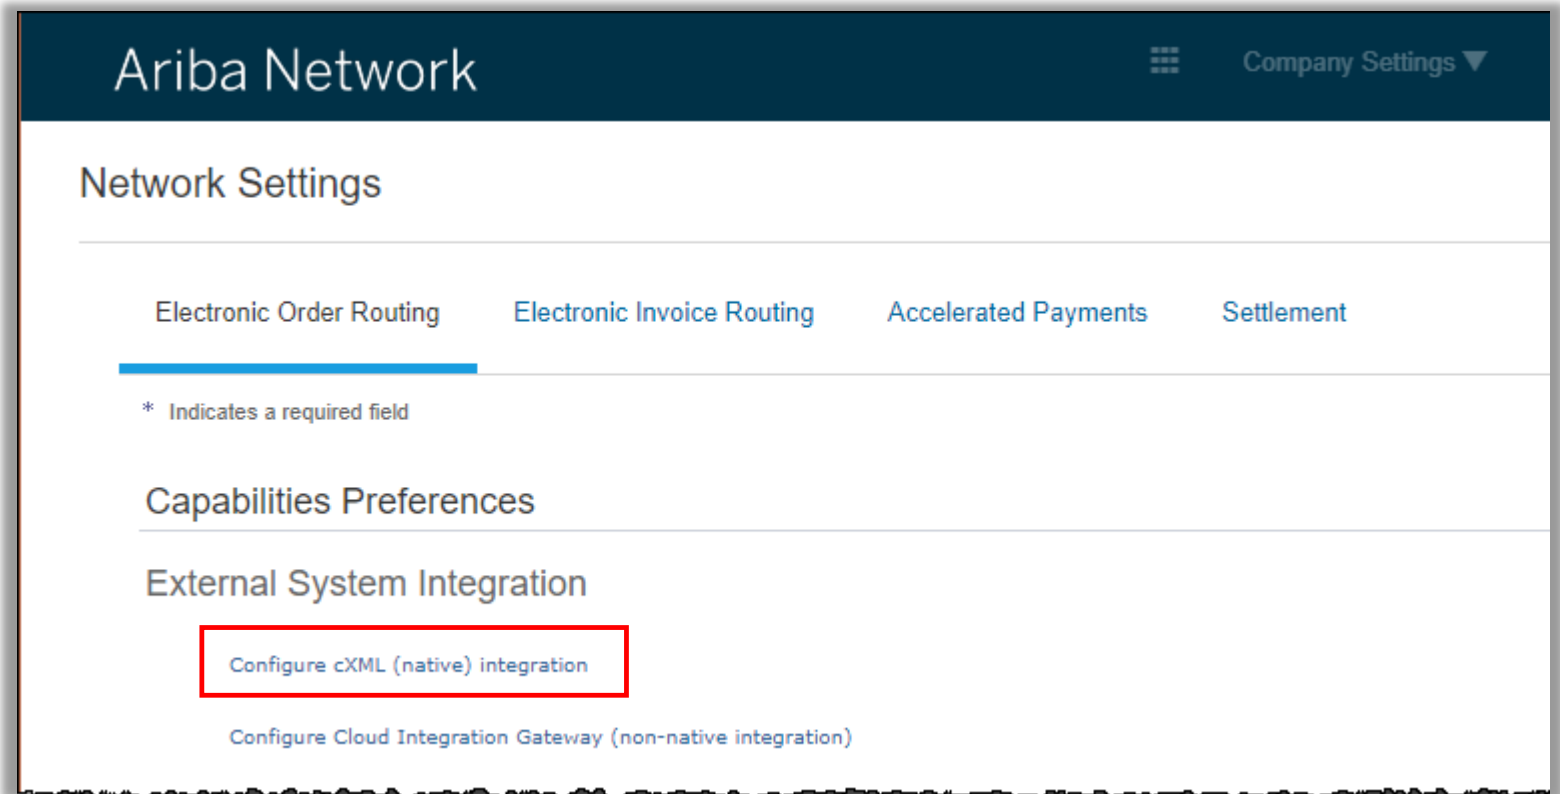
Ariba Network

Company Settings ▼

Network Settings

Electronic Order Routing

Electronic Invoice Routing

Accelerated Payments

Settlement

* Indicates a required field

Capabilities Preferences

External System Integration

Configure cXML (native) integration

Configure Cloud Integration Gateway (non-native integration)